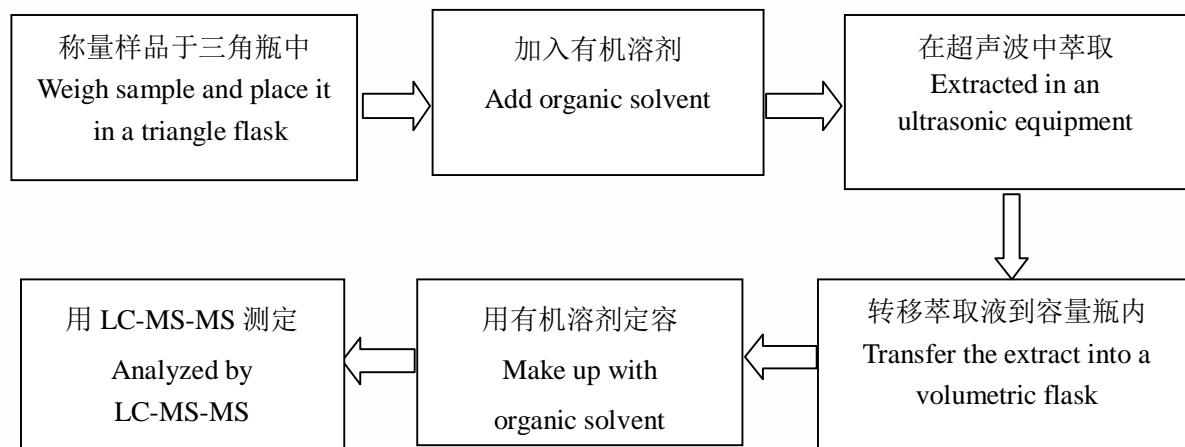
称量样品于三角瓶中
Weigh sample and place it in a triangle flask

加入有机溶剂
Add organic solvent

在超声波中萃取
Extracted in an ultrasonic equipment

转移萃取液到容量瓶内
Transfer the extract into a volumetric flask

用有机溶剂定容
Make up with organic solvent

用 LC-MS-MS 测定
Analyzed by LC-MS-MS